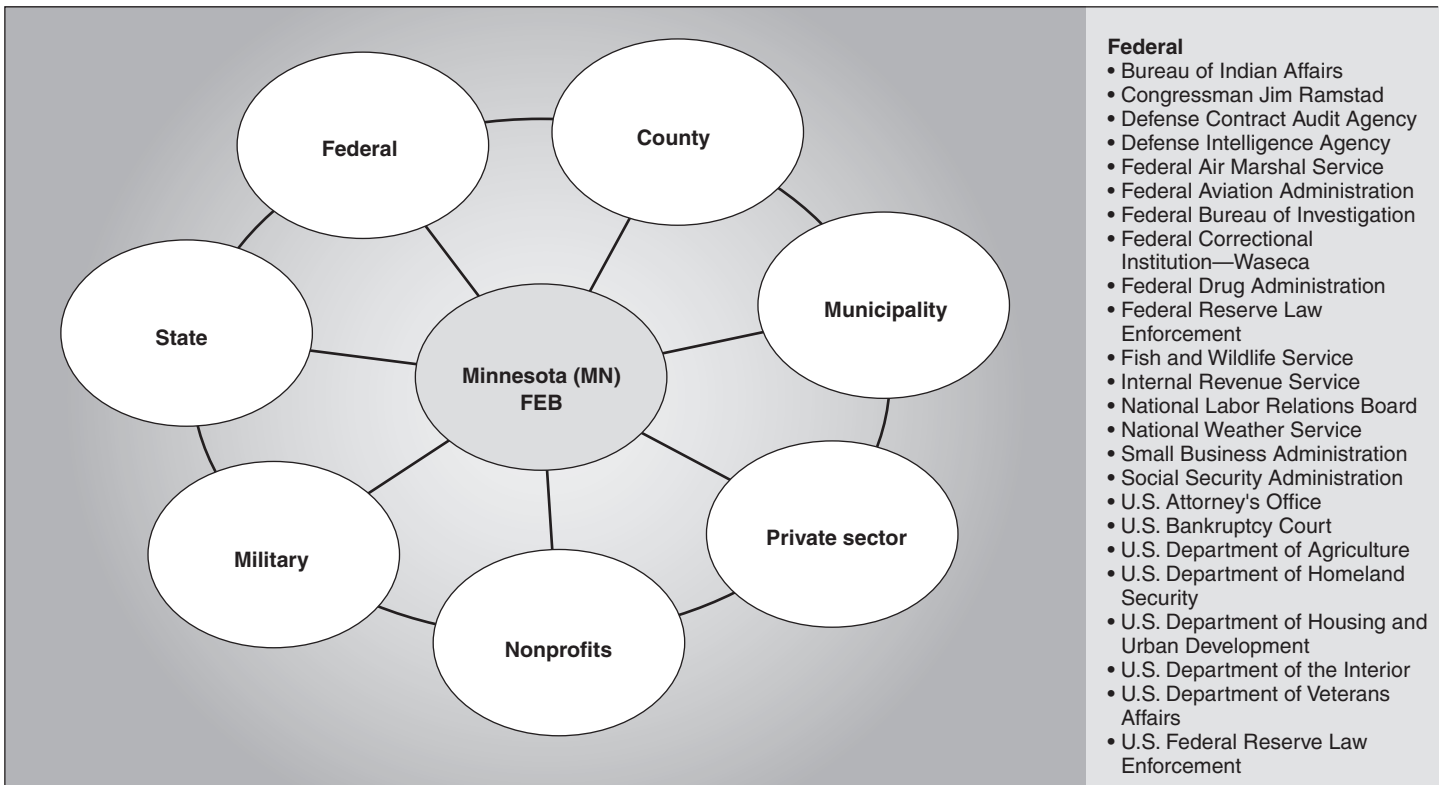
Federal

County

Municipality

State

Minnesota (MN) FEB

Private sector

Military

Nonprofits

Federal
• Bureau of Indian Affairs
• Congressman Jim Ramstad
• Defense Contract Audit Agency
• Defense Intelligence Agency
• Federal Air Marshal Service
• Federal Aviation Administration
• Federal Bureau of Investigation
• Federal Correctional Institution—Waseca
• Federal Drug Administration
• Federal Reserve Law Enforcement
• Fish and Wildlife Service
• Internal Revenue Service
• National Labor Relations Board
• National Weather Service
• Small Business Administration
• Social Security Administration
• U.S. Attorney's Office
• U.S. Bankruptcy Court
• U.S. Department of Agriculture
• U.S. Department of Homeland Security
• U.S. Department of Housing and Urban Development
• U.S. Department of the Interior
• U.S. Department of Veterans Affairs
• U.S. Federal Reserve Law Enforcement